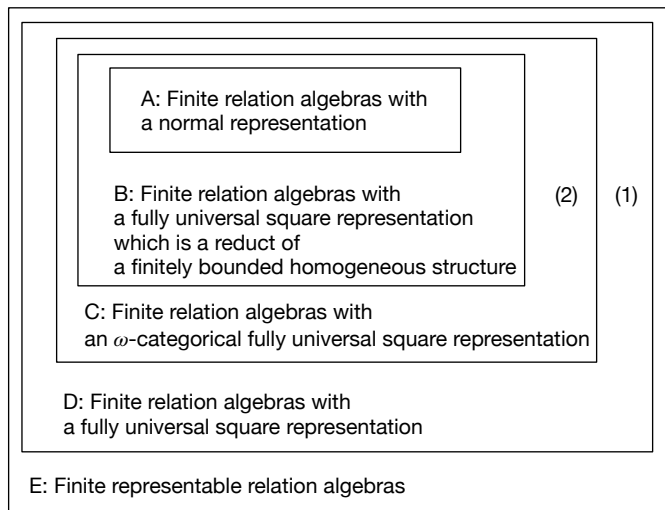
A: Finite relation algebras with a normal representation

B: Finite relation algebras with a fully universal square representation which is a reduct of a finitely bounded homogeneous structure

(2)

(1)

C: Finite relation algebras with an $\omega$-categorical fully universal square representation

D: Finite relation algebras with a fully universal square representation

E: Finite representable relation algebras